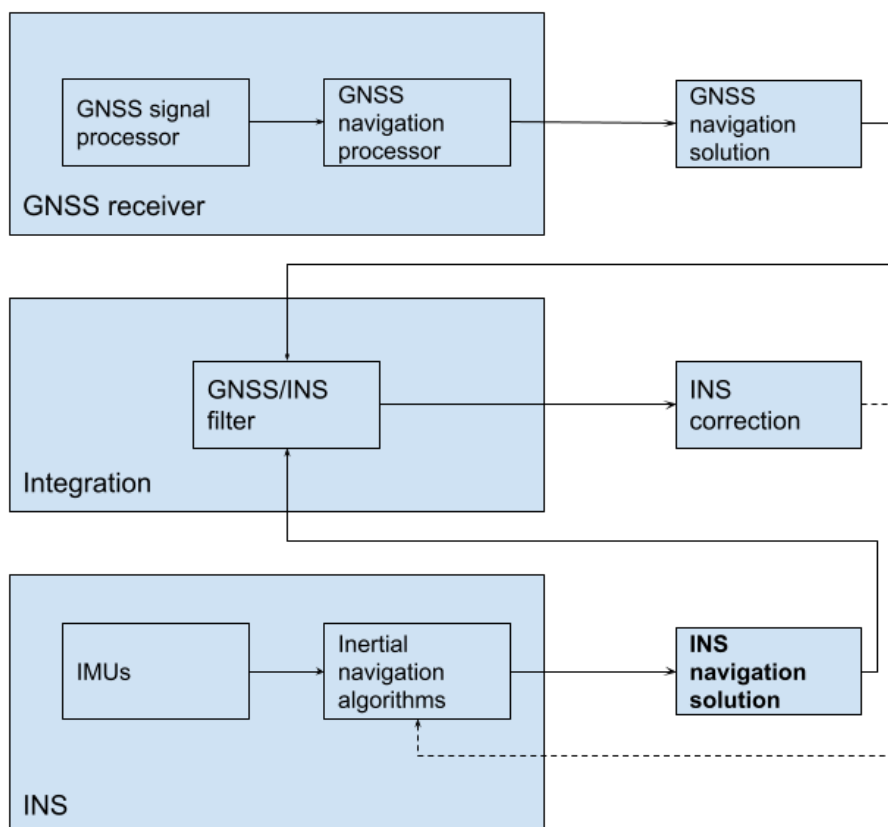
GNSS signal processor

GNSS navigation processor

GNSS navigation solution

GNSS receiver

GNSS/INS filter

INS correction

Integration

IMUs

Inertial navigation algorithms

**INS navigation solution**

INS